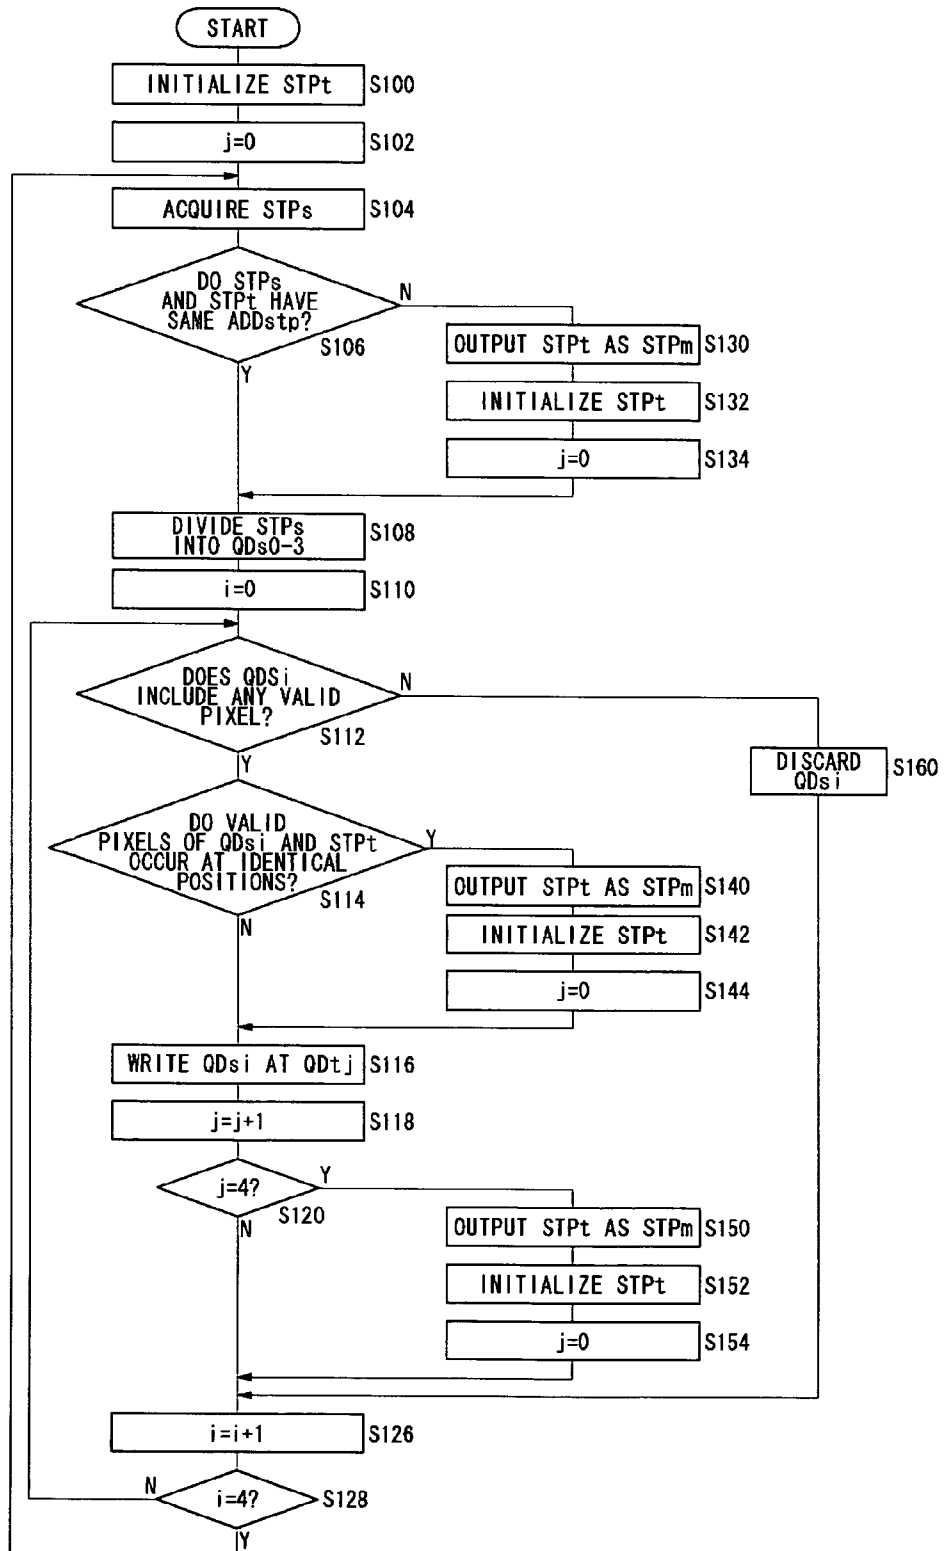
START

INITIALIZE STPt S100

j=0 S102

ACQUIRE STPs S104

DO STPs AND STPt HAVE SAME ADDstp? S106

N

OUTPUT STPt AS STPm S130

INITIALIZE STPt S132

j=0 S134

Y

DIVIDE STPs INTO QDs0-3 S108

i=0 S110

DOES QDSi INCLUDE ANY VALID PIXEL? S112

N

DISCARD QDsi S160

Y

DO VALID PIXELS OF QDsi AND STPt OCCUR AT IDENTICAL POSITIONS? S114

Y

OUTPUT STPt AS STPm S140

INITIALIZE STPt S142

j=0 S144

N

WRITE QDsi AT QDtj S116

j=j+1 S118

j=4? S120

Y

OUTPUT STPt AS STPm S150

INITIALIZE STPt S152

j=0 S154

N

i=i+1 S126

N

i=4? S128

Y